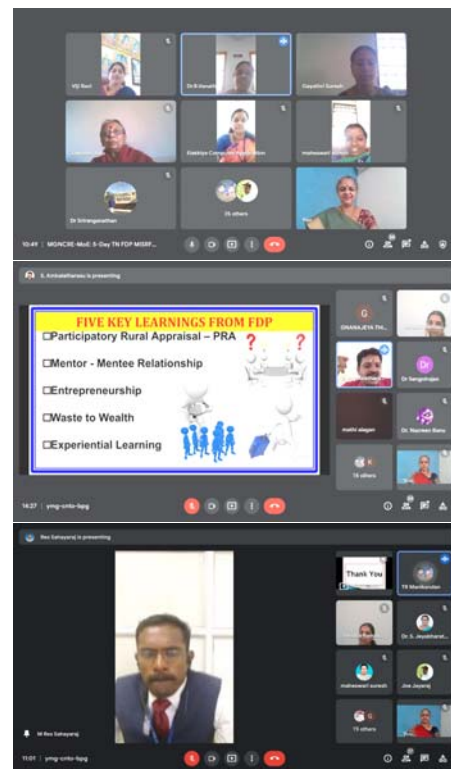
Viji Ravi
Dr R Manathi
Gayathri Suresh
Elakkiya Computer Application
maheswari suresh
Dr Srirenganathan
26 others
10:49 | MGNCRE-MoE: 5-Day TN FDP MISRF...

S. Ambalatharasu is presenting

FIVE KEY LEARNINGS FROM FDP
Participatory Rural Appraisal – PRA
Mentor - Mentee Relationship
Entrepreneurship
Waste to Wealth
Experiential Learning

GNANAJEYA TH...
Dr Sangoirajan
mathi alagan
Dr. Nazreen Banu
18 others
14:27 | ymg-cnto-fqpg

Rev Sahayaraj is presenting
Thank You
TR Manikandan
Dr. S. Jeyabharat...
maheswari suresh
Joe Jayaraj
19 others
M Rev Sahayaraj
11:01 | ymg-cnto-fqpg